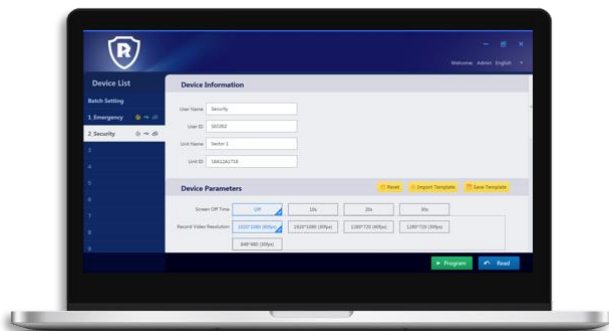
R

Welcome Admin English

Device List

Batch Setting

1. Emergency

2. Security

3

4

5

6

7

8

9

Device Information

User Name Security

User ID 160302

Unit Name Sector 1

Unit ID 18612242718

Device Parameters

Reset Import Template Save Template

Screen Off Time Off 10s 20s 30s

Record Video Resolution 1920*1080 (60fps) 1920*1080 (30fps) 1280*720 (60fps) 1280*720 (30fps) 848*480 (30fps)

Program Read